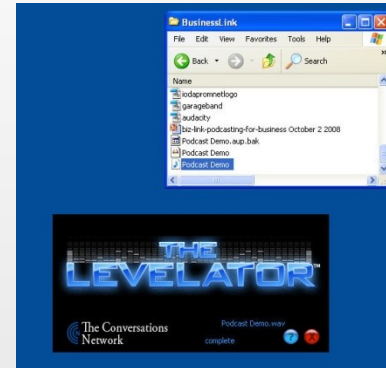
BusinessLink

File Edit View Favorites Tools Help

Back Search

Name

iodapromnetlogo
garageband
audacity
biz-link-podcasting-for-business October 2 2008
Podcast Demo.aup.bak
Podcast Demo
Podcast Demo

THE LEVELATOR™

The Conversations Network

Podcast Demo.wav

complete